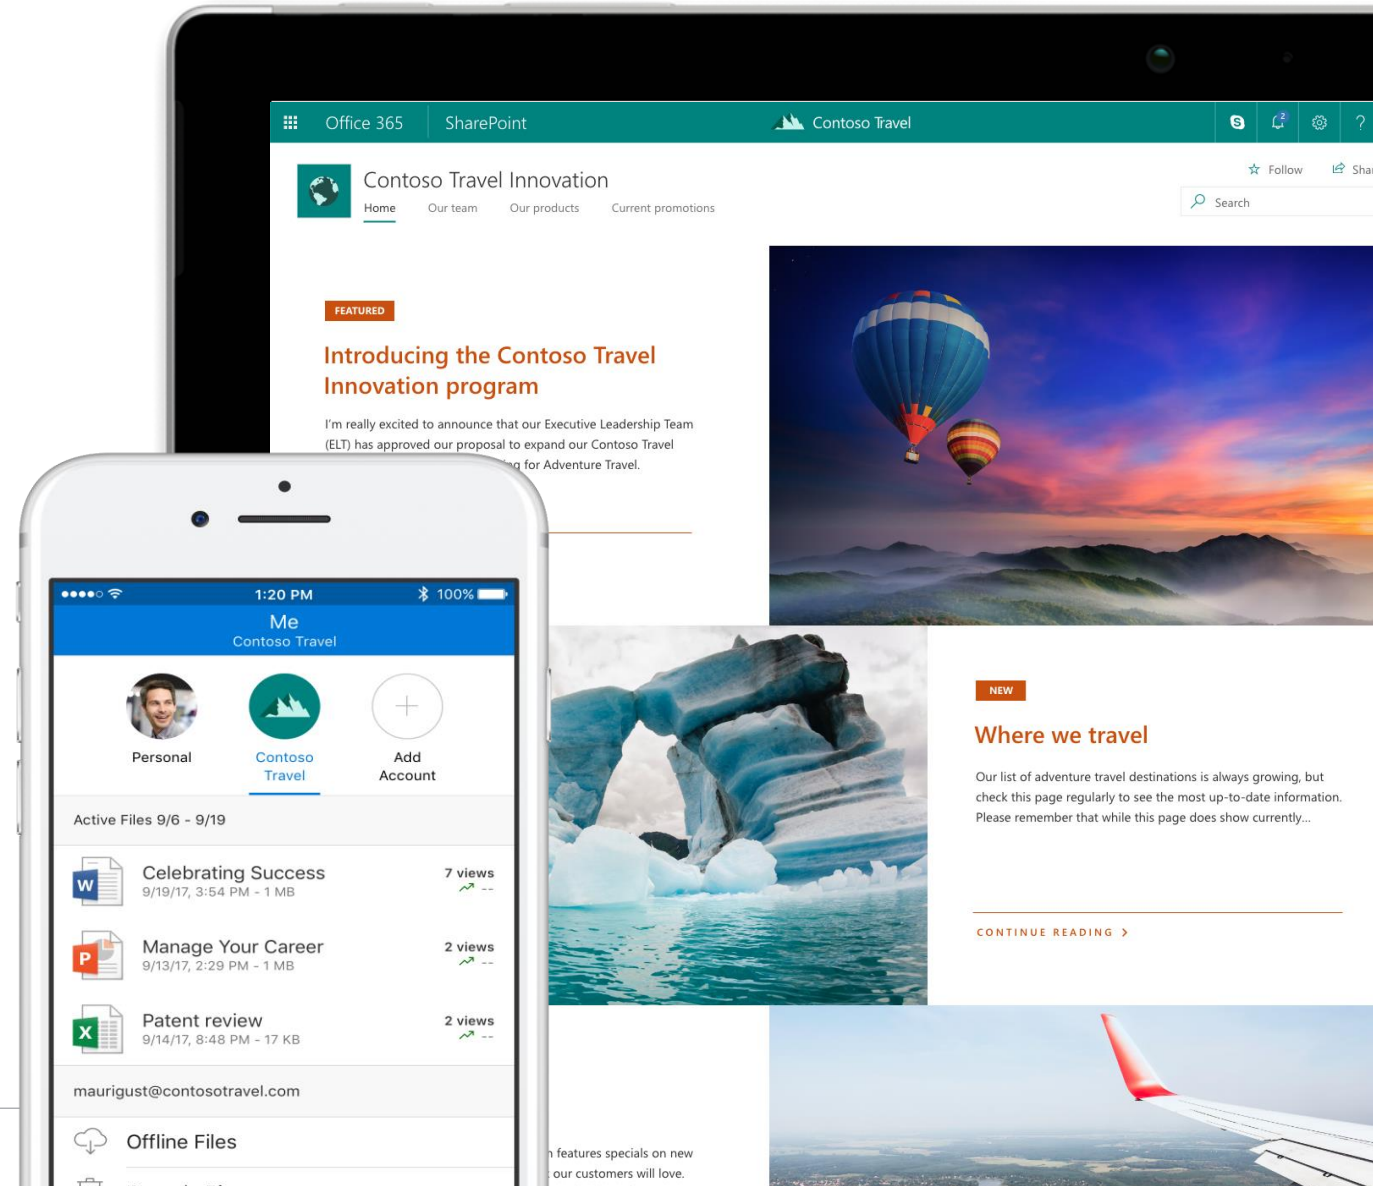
Office 365 SharePoint Contoso Travel

2

Follow Shar

Contoso Travel Innovation

Home Our team Our products Current promotions

Search

FEATURED

Introducing the Contoso Travel Innovation program

I'm really excited to announce that our Executive Leadership Team (ELT) has approved our proposal to expand our Contoso Travel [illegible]g for Adventure Travel.

1:20 PM 100%

Me
Contoso Travel

Personal

Contoso Travel

Add Account

Active Files 9/6 - 9/19

Celebrating Success
9/19/17, 3:54 PM - 1 MB
7 views
--

Manage Your Career
9/13/17, 2:29 PM - 1 MB
2 views
--

Patent review
9/14/17, 8:48 PM - 17 KB
2 views
--

maurigust@contosotravel.com

Offline Files

NEW

Where we travel

Our list of adventure travel destinations is always growing, but check this page regularly to see the most up-to-date information. Please remember that while this page does show currently...

CONTINUE READING

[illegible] features specials on new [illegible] our customers will love.